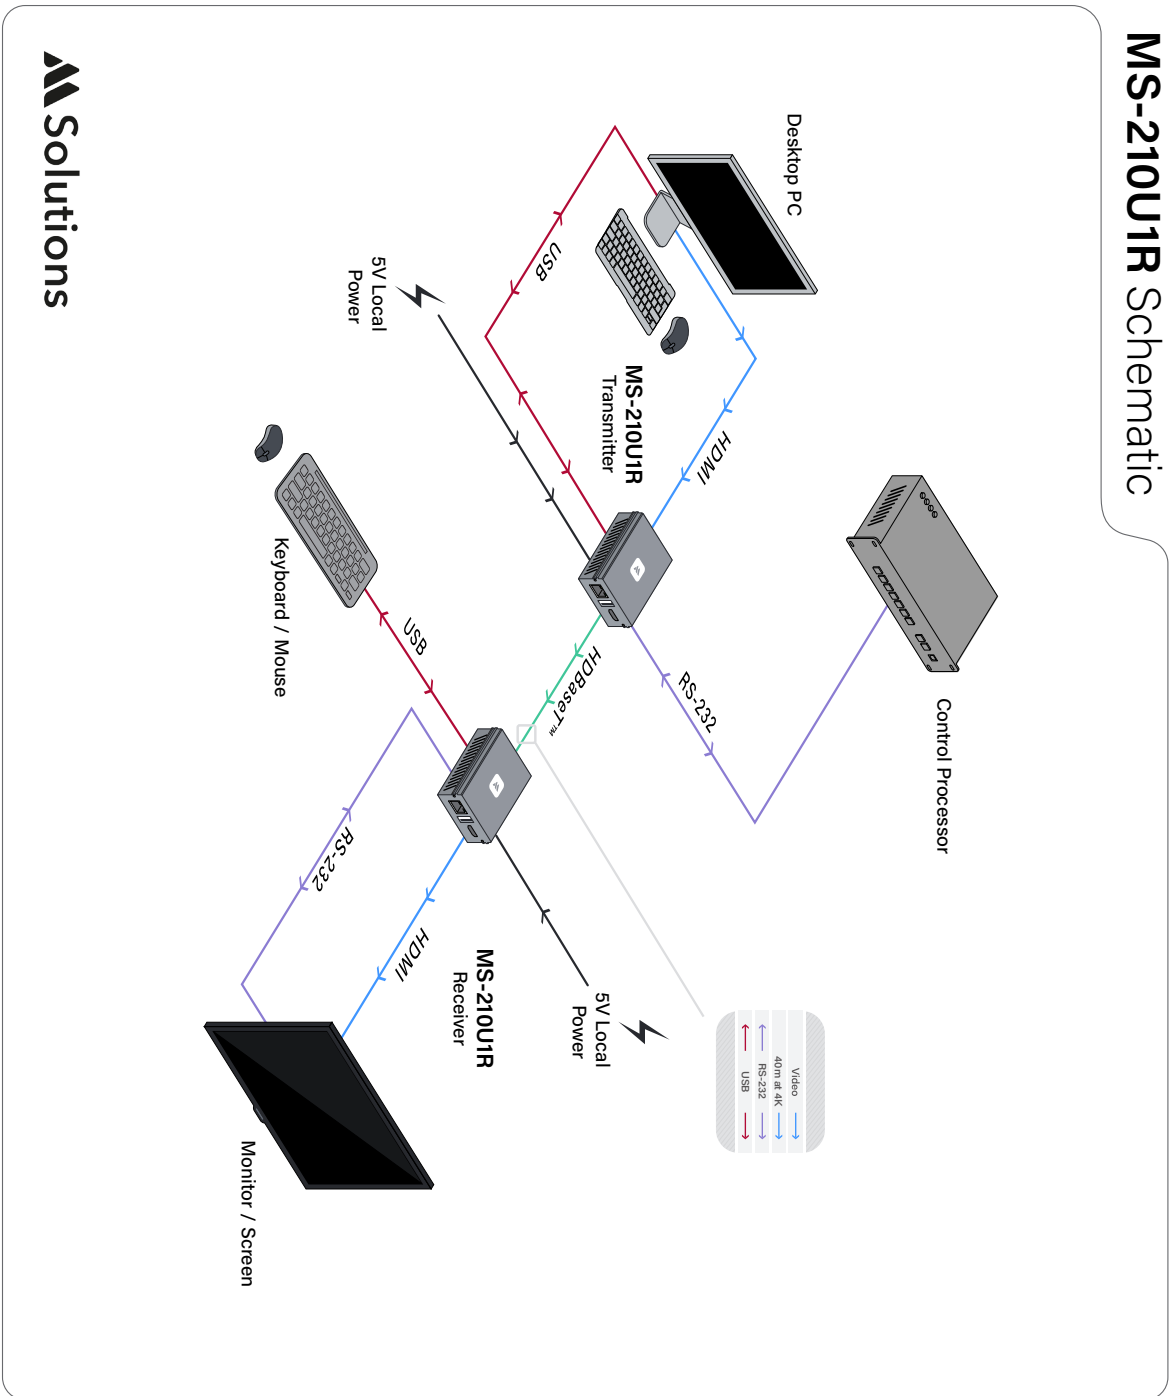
MS-210U1R Schematic

Solutions

Desktop PC

USB

5V Local Power

MS-210U1R Transmitter

HDMI

Control Processor

Keyboard / Mouse

USB

HDBaseT™

RS-232

RS-232

HDMI

MS-210U1R Receiver

5V Local Power

Video

40m at 4K

RS-232

USB

Monitor / Screen